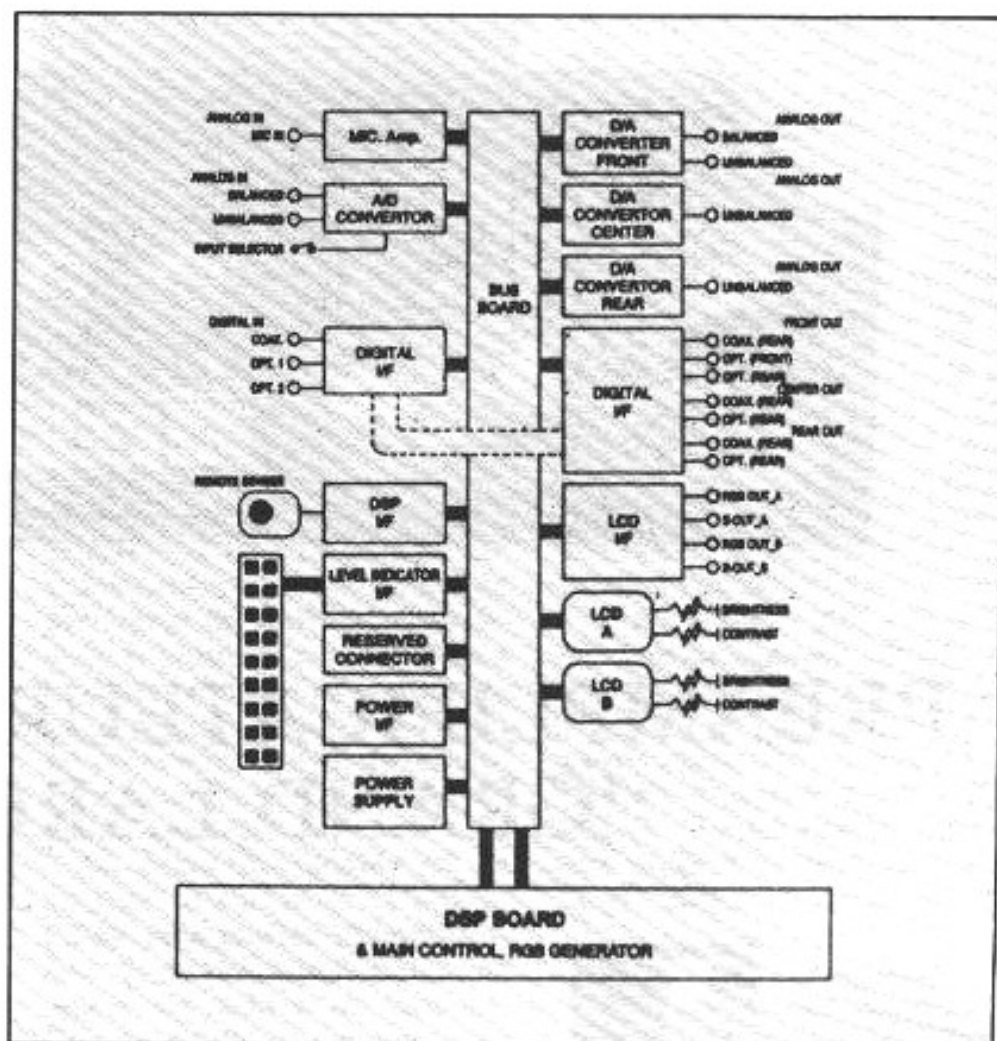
ANALOG IN
MIC IN
MIC. Amp.

ANALOG IN
BALANCED
UNBALANCED
A/D CONVERTOR
INPUT SELECTOR

DIGITAL IN
COAX.
OPT. 1
OPT. 2
DIGITAL I/F

REMOTE SENSOR
DSP I/F

LEVEL INDICATOR I/F

RESERVED CONNECTOR

POWER I/F

POWER SUPPLY

BUS BOARD

D/A CONVERTER FRONT
ANALOG OUT
BALANCED
UNBALANCED

D/A CONVERTOR CENTER
ANALOG OUT
UNBALANCED

D/A CONVERTOR REAR
ANALOG OUT
UNBALANCED

DIGITAL I/F
FRONT OUT
COAX. (REAR)
OPT. (FRONT)
OPT. (REAR)
CENTER OUT
COAX. (REAR)
OPT. (REAR)
REAR OUT
COAX. (REAR)
OPT. (REAR)

LCD I/F
RGB OUT_A
S-OUT_A
RGB OUT_B
S-OUT_B

LCD A
BRIGHTNESS
CONTRAST

LCD B
BRIGHTNESS
CONTRAST

DSP BOARD
& MAIN CONTROL, RGB GENERATOR